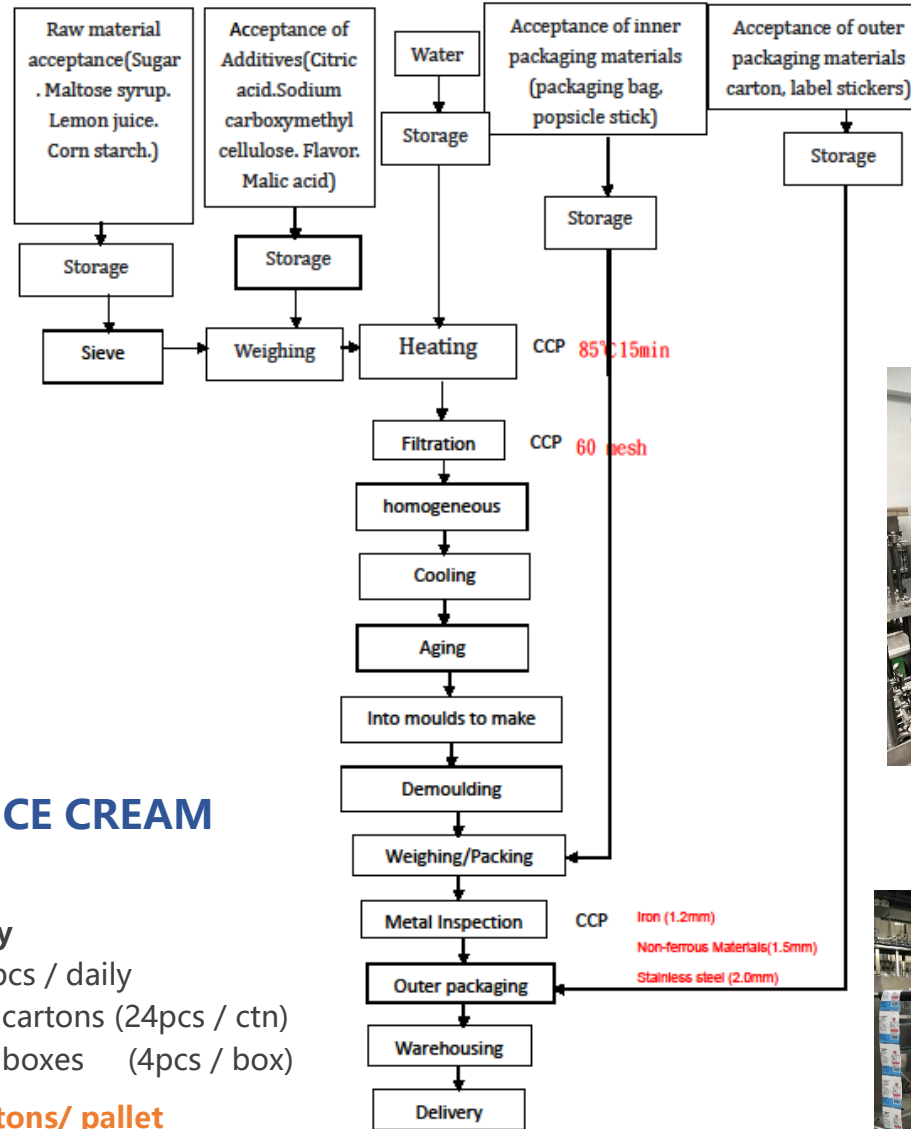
Raw material acceptance(Sugar . Maltose syrup. Lemon juice. Corn starch.)

Acceptance of Additives(Citric acid.Sodium carboxymethyl cellulose. Flavor. Malic acid)

Water

Acceptance of inner packaging materials (packaging bag, popsicle stick)

Acceptance of outer packaging materials carton, label stickers)

Storage

Storage

Storage

Storage

Storage

Sieve

Weighing

Heating

CCP 85℃15min

Filtration

CCP 60 mesh

homogeneous

Cooling

Aging

Into moulds to make

Demoulding

CE CREAM

Weighing/Packing

Metal Inspection

CCP

Iron (1.2mm)

Non-ferrous Materials(1.5mm)

Stainless steel (2.0mm)

y

pcs / daily

cartons (24pcs / ctn)

boxes (4pcs / box)

Outer packaging

Warehousing

tons/ pallet

Delivery